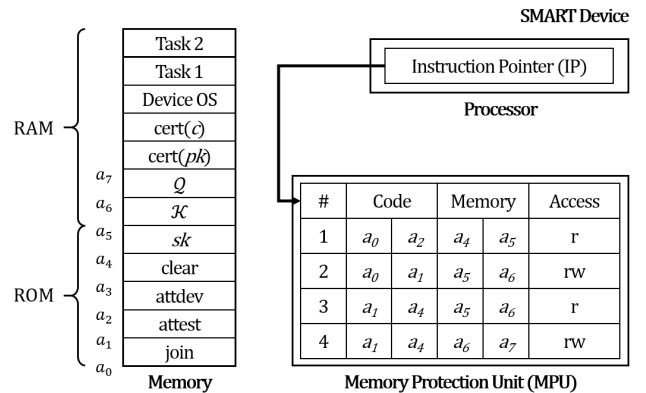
SMART Device

RAM

ROM

| Task 2 |
|---|
| Task 1 |
| Device OS |
| cert($c$) |
| cert($pk$) |
| $\mathcal{Q}$ |
| $\mathcal{K}$ |
| $sk$ |
| clear |
| attdev |
| attest |
| join |

$a_7$ $a_6$ $a_5$ $a_4$ $a_3$ $a_2$ $a_1$ $a_0$

Memory

Instruction Pointer (IP)

Processor

| # | Code | | Memory | | Access |
|---|---|---|---|---|---|
| 1 | $a_0$ | $a_2$ | $a_4$ | $a_5$ | r |
| 2 | $a_0$ | $a_1$ | $a_5$ | $a_6$ | rw |
| 3 | $a_1$ | $a_4$ | $a_5$ | $a_6$ | r |
| 4 | $a_1$ | $a_4$ | $a_6$ | $a_7$ | rw |

Memory Protection Unit (MPU)